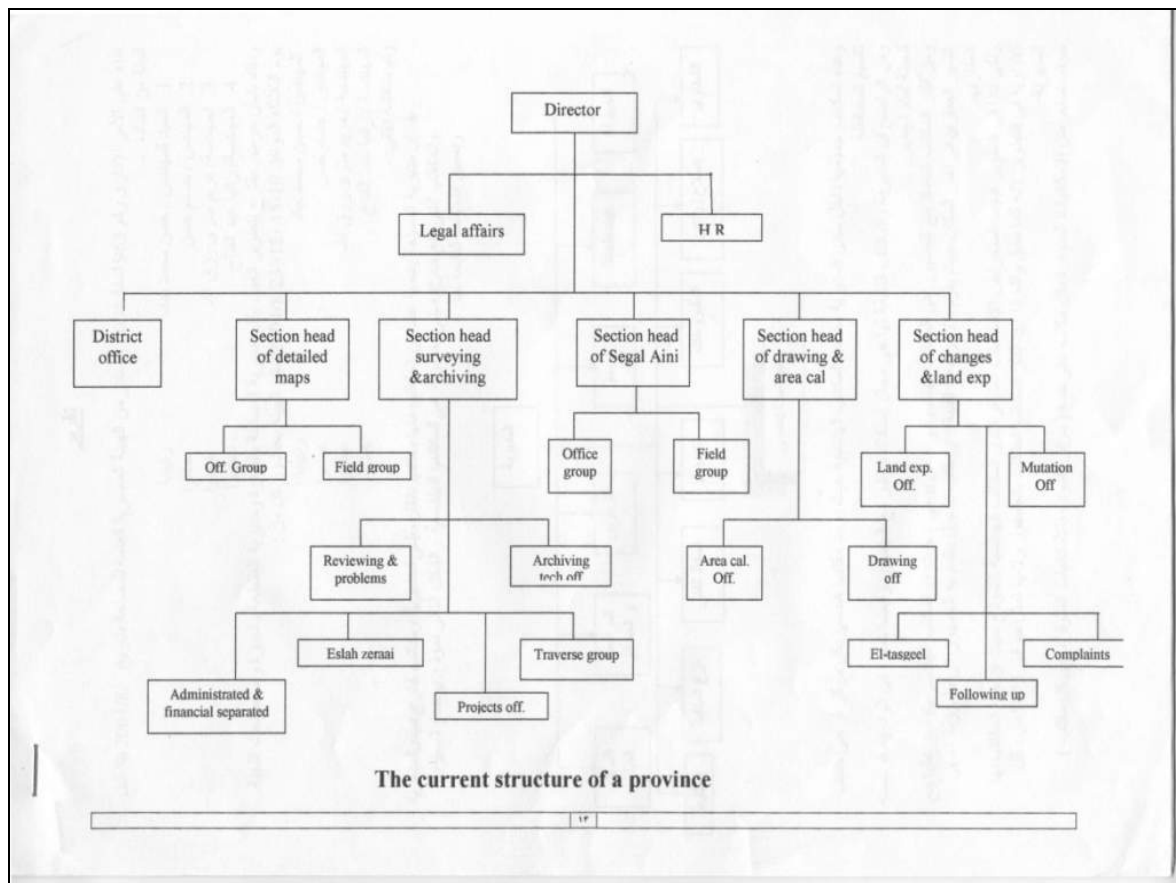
Director

Legal affairs

H R

District office

Section head of detailed maps

Section head surveying &archiving

Section head of Segal Aini

Section head of drawing & area cal

Section head of changes &land exp

Off. Group

Field group

Office group

Field group

Land exp. Off.

Mutation Off

Reviewing & problems

Archiving tech off

Area cal. Off.

Drawing off

Eslah zeraai

Traverse group

El-tasgeel

Complaints

Administrated & financial separated

Projects off.

Following up

The current structure of a province

١٣